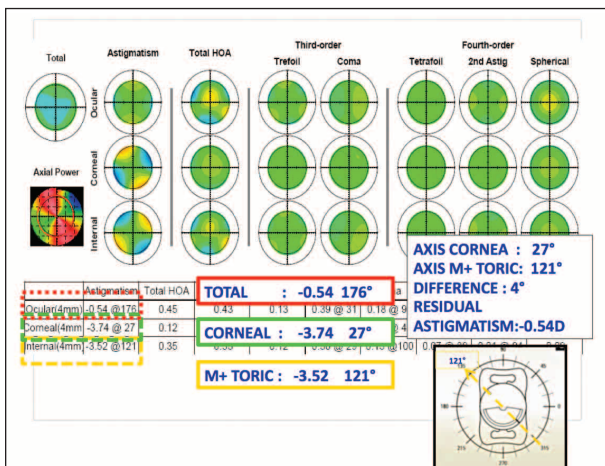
Total

Astigmatism

Total HOA

Third-order

Trefoil

Coma

Fourth-order

Tetrafoil

2nd Astig

Spherical

Ocular

Corneal

Internal

Axial Power

AXIS CORNEA : 27°
AXIS M+ TORIC: 121°
DIFFERENCE : 4°
RESIDUAL
ASTIGMATISM:-0.54D

| | Astigmatism | Total HOA | | | | |
|---|---|---|---|---|---|---|
| Ocular(4mm) | -0.54 @176 | 0.45 | 0.43 | 0.13 | 0.39 @ 31 | 0.18 @ 9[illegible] |
| Corneal(4mm | -3.74 @ 27 | 0.12 | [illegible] | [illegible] | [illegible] | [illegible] |
| Internal(4mm) | -3.52 @121 | 0.35 | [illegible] | 0.12 | 0.38 @ 29 | 0.18 @100 |

TOTAL : -0.54 176°

CORNEAL : -3.74 27°

M+ TORIC : -3.52 121°

121°

180

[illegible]